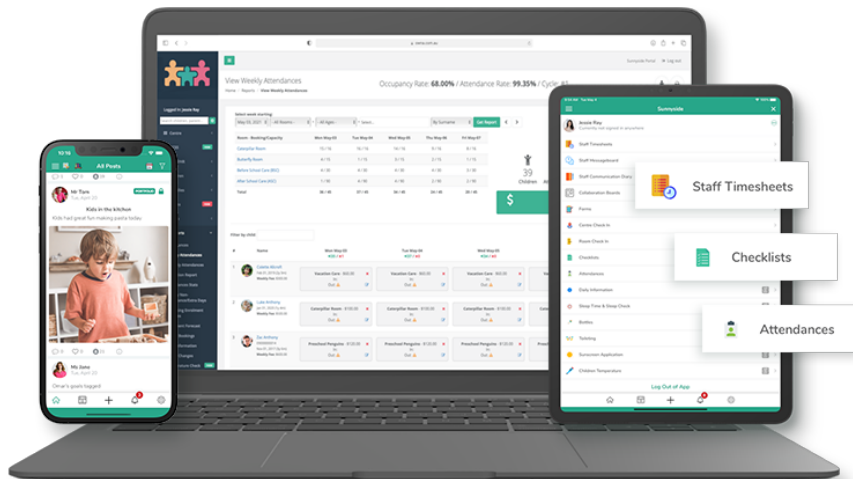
View Weekly Attendances

Occupancy Rate: 68.00% / Attendance Rate: 99.35% / Cycle: #1

Home > Reports > View Weekly Attendances

Select week starting

Get Report

| Room - Booking/Capacity | Mon May 03 | Tue May 04 | Wed May 05 | Thu May 06 | Fri May 07 |
|---|---|---|---|---|---|
| Caterpillar Room | 15 / 15 | 15 / 15 | 15 / 15 | 15 / 15 | 15 / 15 |
| Butterfly Room | 4 / 15 | 5 / 15 | 4 / 15 | 6 / 15 | 5 / 15 |
| Before School Care (BSC) | 6 / 15 | 6 / 15 | 5 / 15 | 4 / 15 | 5 / 15 |
| After School Care (ASC) | 5 / 15 | 4 / 15 | 5 / 15 | 6 / 15 | 5 / 15 |
| Total | 30 / 60 | 30 / 60 | 29 / 60 | 31 / 60 | 30 / 60 |

39 Children

Filter by child

Name | Mon May 03 | Tue May 04 | Wed May 05

Caterpillar Room
Preschool Penguins

10:10

All Posts

Mr Tom

Kids in the kitchen

Kids had great fun making pasta today

Ms Jane

Omar's posts tagged

Sunnyside

Jessie Ray

Staff Timesheets
Staff Handover
Staff Communication Diary
Collaboration Boards
Forms
Centre Check In
Room Check In
Checklists
Attendances
Daily Information
Sleep Time & Sleep Check
Bottles
Toileting
Sunscreen Application
Children Temperature

Log Out of App

Staff Timesheets

Checklists

Attendances